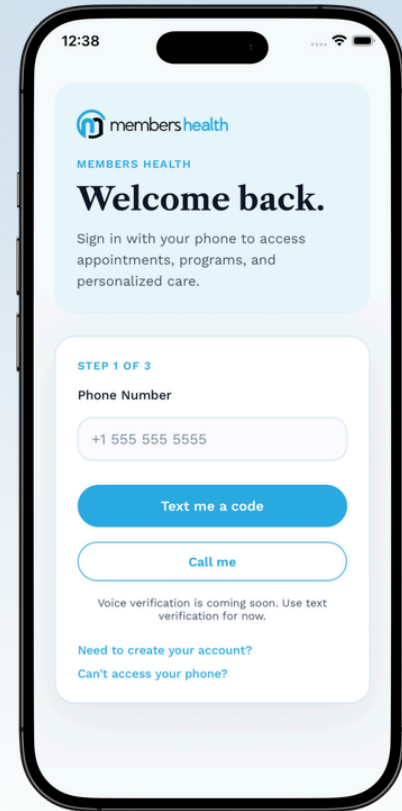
12:38

membershealth

MEMBERS HEALTH

Welcome back.

Sign in with your phone to access appointments, programs, and personalized care.

STEP 1 OF 3

Phone Number

+1 555 555 5555

Text me a code

Call me

Voice verification is coming soon. Use text verification for now.

Need to create your account?

Can't access your phone?